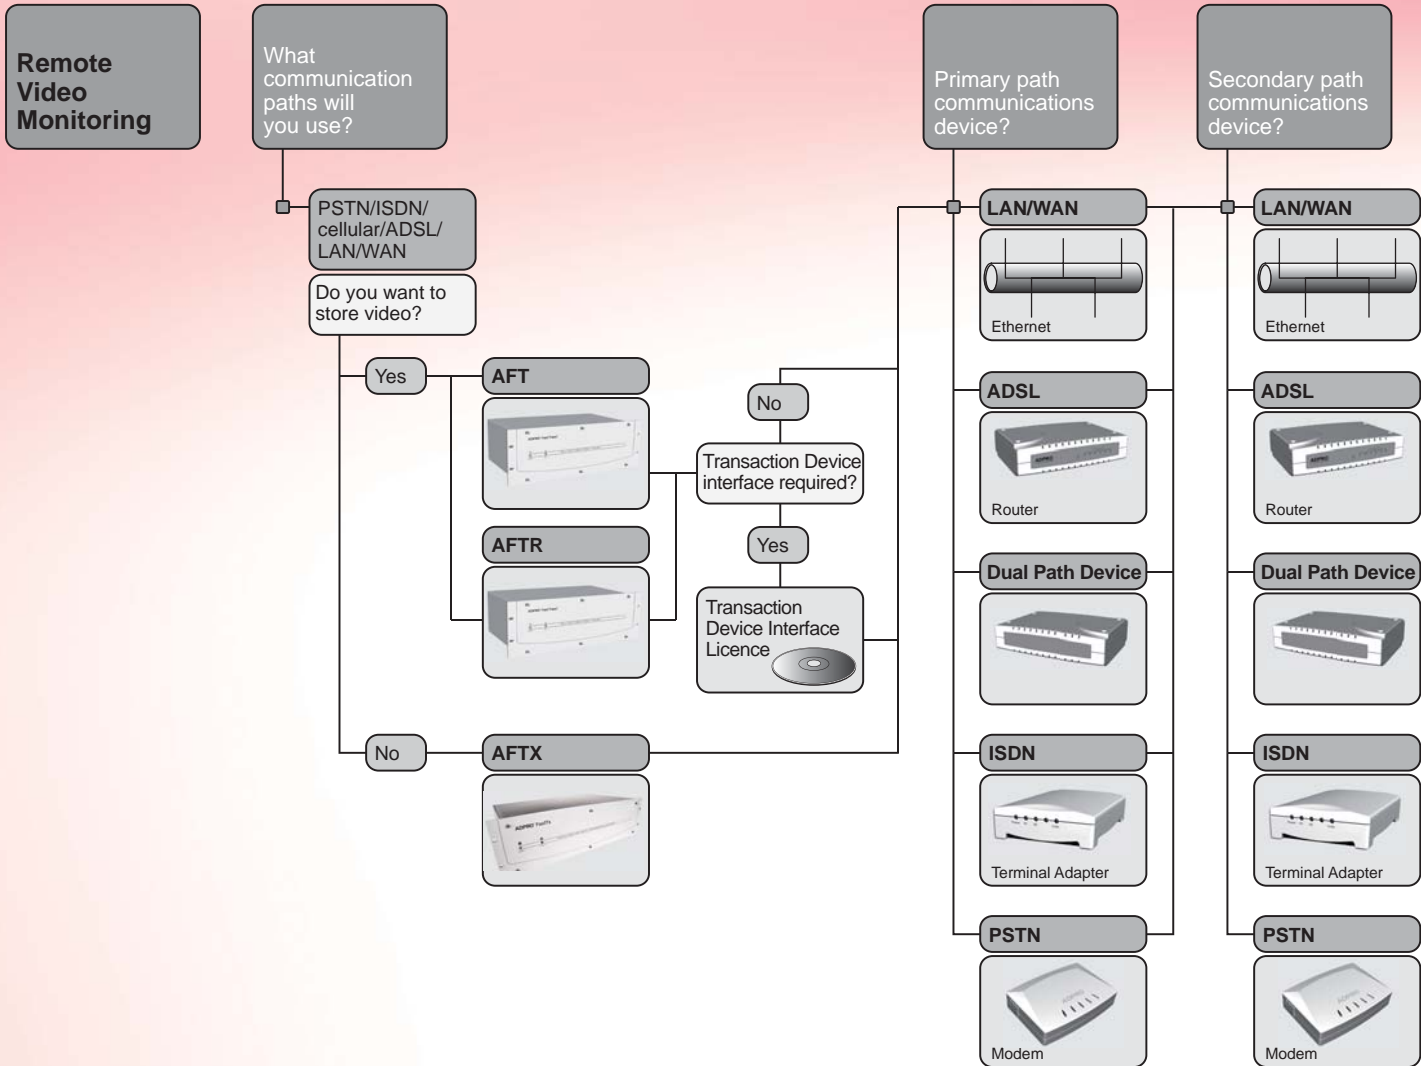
Remote Video Monitoring

What communication paths will you use?

PSTN/ISDN/ cellular/ADSL/ LAN/WAN

Do you want to store video?

Yes

AFT

AFTR

No

AFTX

No

Transaction Device interface required?

Yes

Transaction Device Interface Licence

Primary path communications device?

LAN/WAN

Ethernet

ADSL

Router

Dual Path Device

ISDN

Terminal Adapter

PSTN

Modem

Secondary path communications device?

LAN/WAN

Ethernet

ADSL

Router

Dual Path Device

ISDN

Terminal Adapter

PSTN

Modem